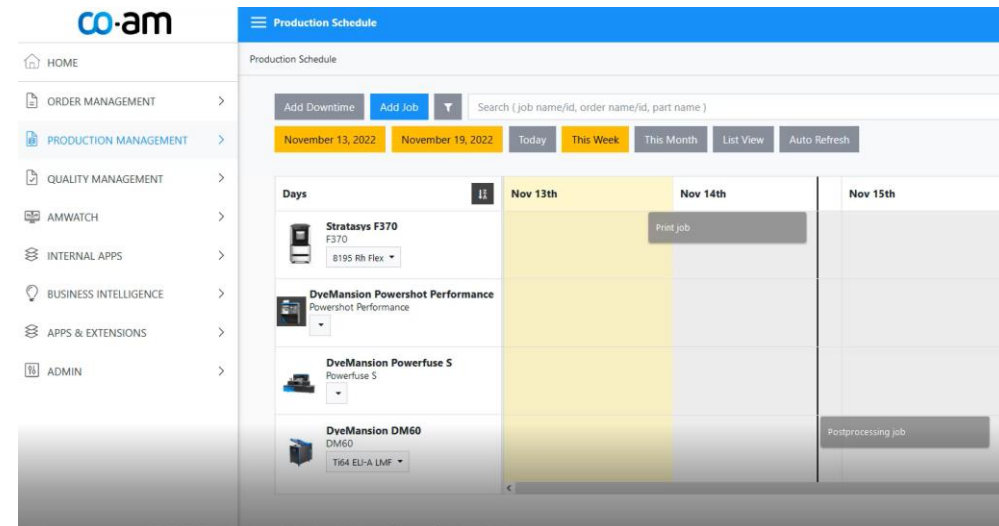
co·am

HOME
ORDER MANAGEMENT
PRODUCTION MANAGEMENT
QUALITY MANAGEMENT
AMWATCH
INTERNAL APPS
BUSINESS INTELLIGENCE
APPS & EXTENSIONS
ADMIN

Production Schedule

Production Schedule

Add Downtime
Add Job
Search ( job name/id, order name/id, part name )

November 13, 2022
November 19, 2022
Today
This Week
This Month
List View
Auto Refresh

Days
Nov 13th
Nov 14th
Nov 15th

Stratasys F370
F370
8195 Rh Flex

Print job

DyeMansion Powershot Performance
Powershot Performance

DyeMansion Powerfuse S
Powerfuse S

DyeMansion DM60
DM60
Ti64 ELI-A LMF

Postprocessing job